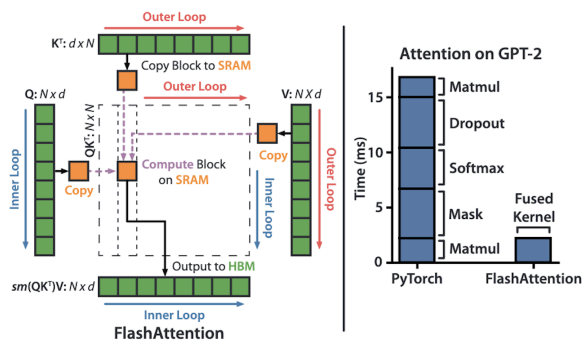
Outer Loop

$K^T$: $d \times N$

Copy Block to SRAM

Q: $N \times d$

$QK^T$: $N \times N$

Outer Loop

V: $N \times d$

Copy

Copy

Compute Block on SRAM

Inner Loop

Inner Loop

Outer Loop

Output to HBM

$sm(QK^T)V$: $N \times d$

Inner Loop

FlashAttention

Attention on GPT-2

Time (ms)

15

10

5

0

Matmul

Dropout

Softmax

Mask

Matmul

Fused Kernel

PyTorch

FlashAttention